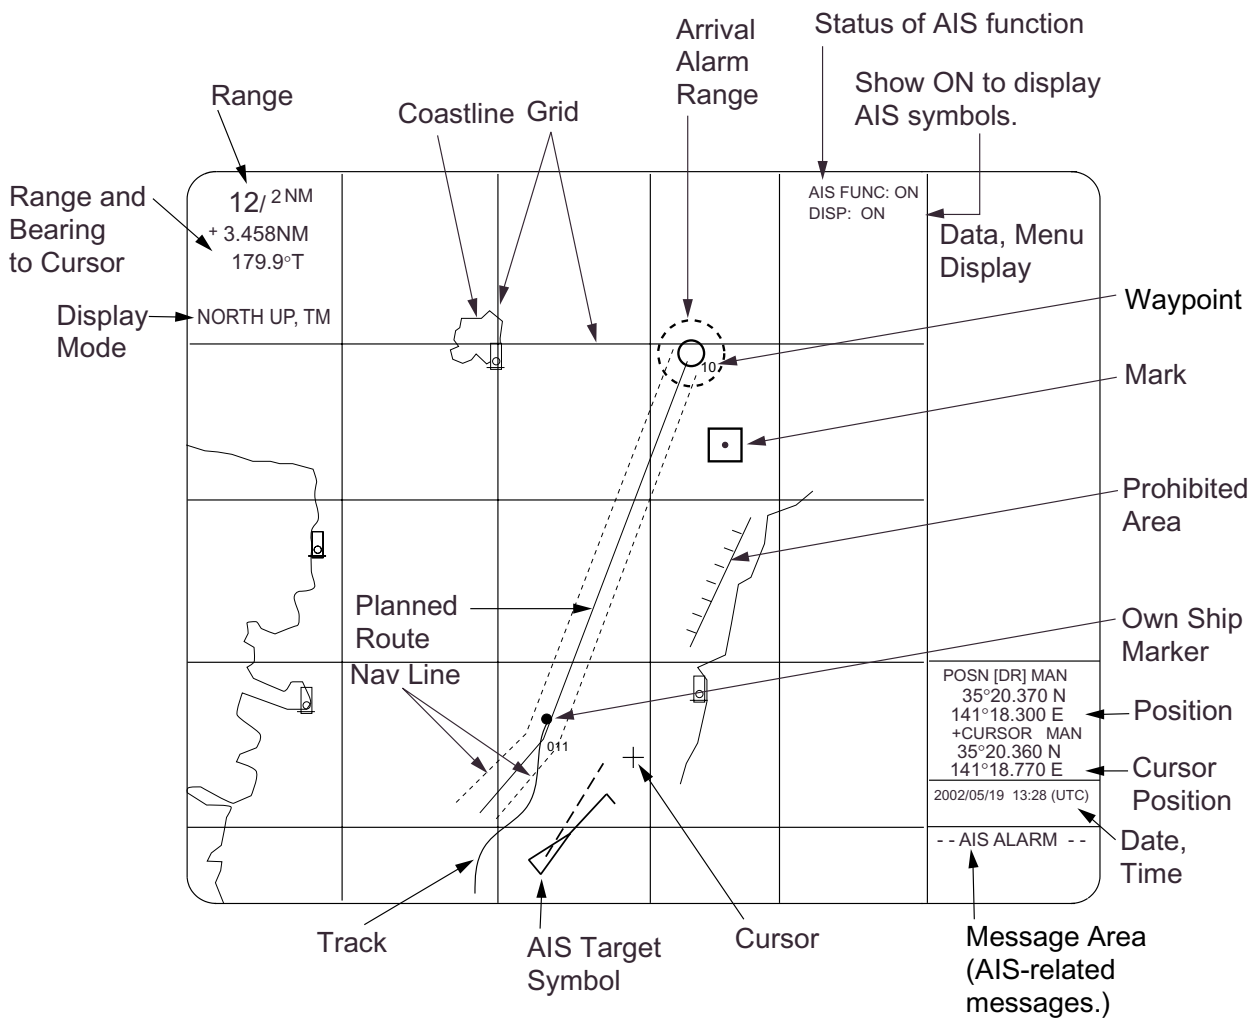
Arrival Alarm Range

Status of AIS function

Show ON to display AIS symbols.

Range

Coastline

Grid

Range and Bearing to Cursor

$12/^{2}$NM

+ 3.458NM

179.9°T

AIS FUNC: ON

DISP: ON

Data, Menu Display

Display Mode

NORTH UP, TM

Waypoint

10

Mark

Prohibited Area

Planned Route

Own Ship Marker

Nav Line

POSN [DR] MAN

35°20.370 N

141°18.300 E

+CURSOR MAN

35°20.360 N

141°18.770 E

Position

011

Cursor Position

2002/05/19 13:28 (UTC)

Date, Time

- - AIS ALARM - -

Track

AIS Target Symbol

Cursor

Message Area (AIS-related messages.)